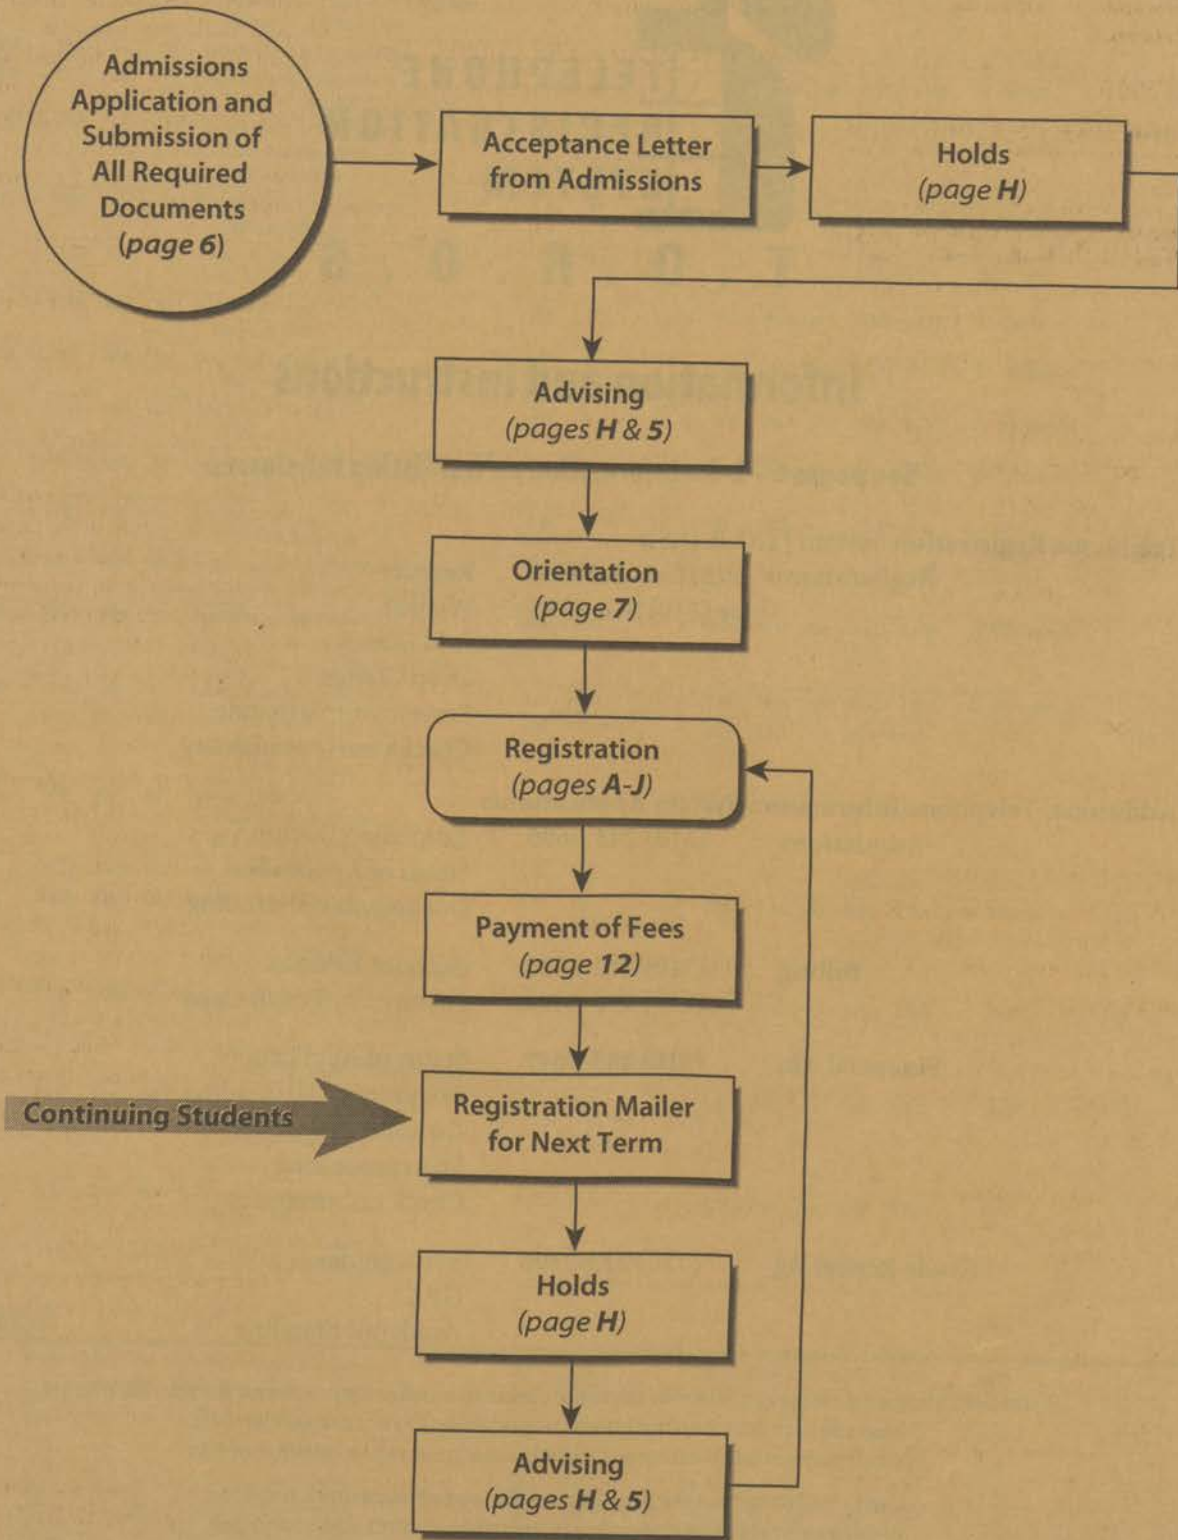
Admissions Application and Submission of All Required Documents (*page* **6**)

Acceptance Letter from Admissions

Holds (*page* **H**)

Advising (*pages* **H** & **5**)

Orientation (*page* **7**)

Registration (*pages* **A-J**)

Payment of Fees (*page* **12**)

Continuing Students

Registration Mailer for Next Term

Holds (*page* **H**)

Advising (*pages* **H** & **5**)